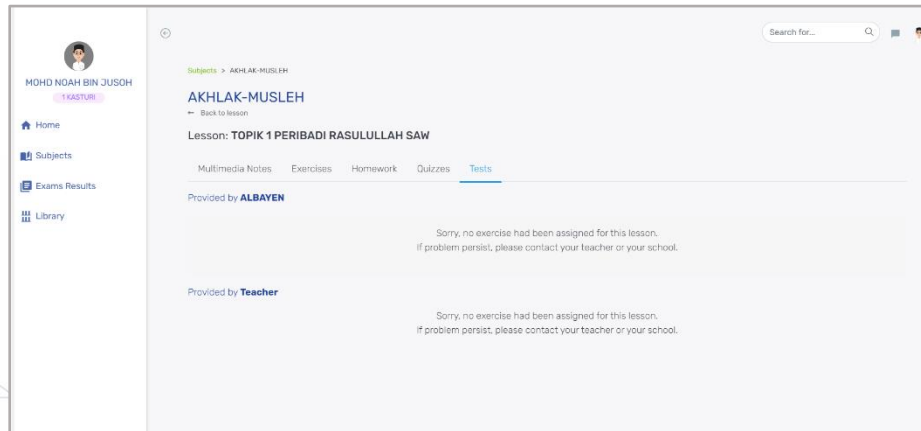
MOHD NOAH BIN JUSOH
1 KASTURI

Home

Subjects

Exams Results

Library

Search for...

Subjects > AKHLAK-MUSLEH

AKHLAK-MUSLEH

← Back to lesson

Lesson: TOPIK 1 PERIBADI RASULULLAH SAW

Multimedia Notes Exercises Homework Quizzes Tests

Provided by ALBAYEN

Sorry, no exercise had been assigned for this lesson.
If problem persist, please contact your teacher or your school.

Provided by Teacher

Sorry, no exercise had been assigned for this lesson.
If problem persist, please contact your teacher or your school.